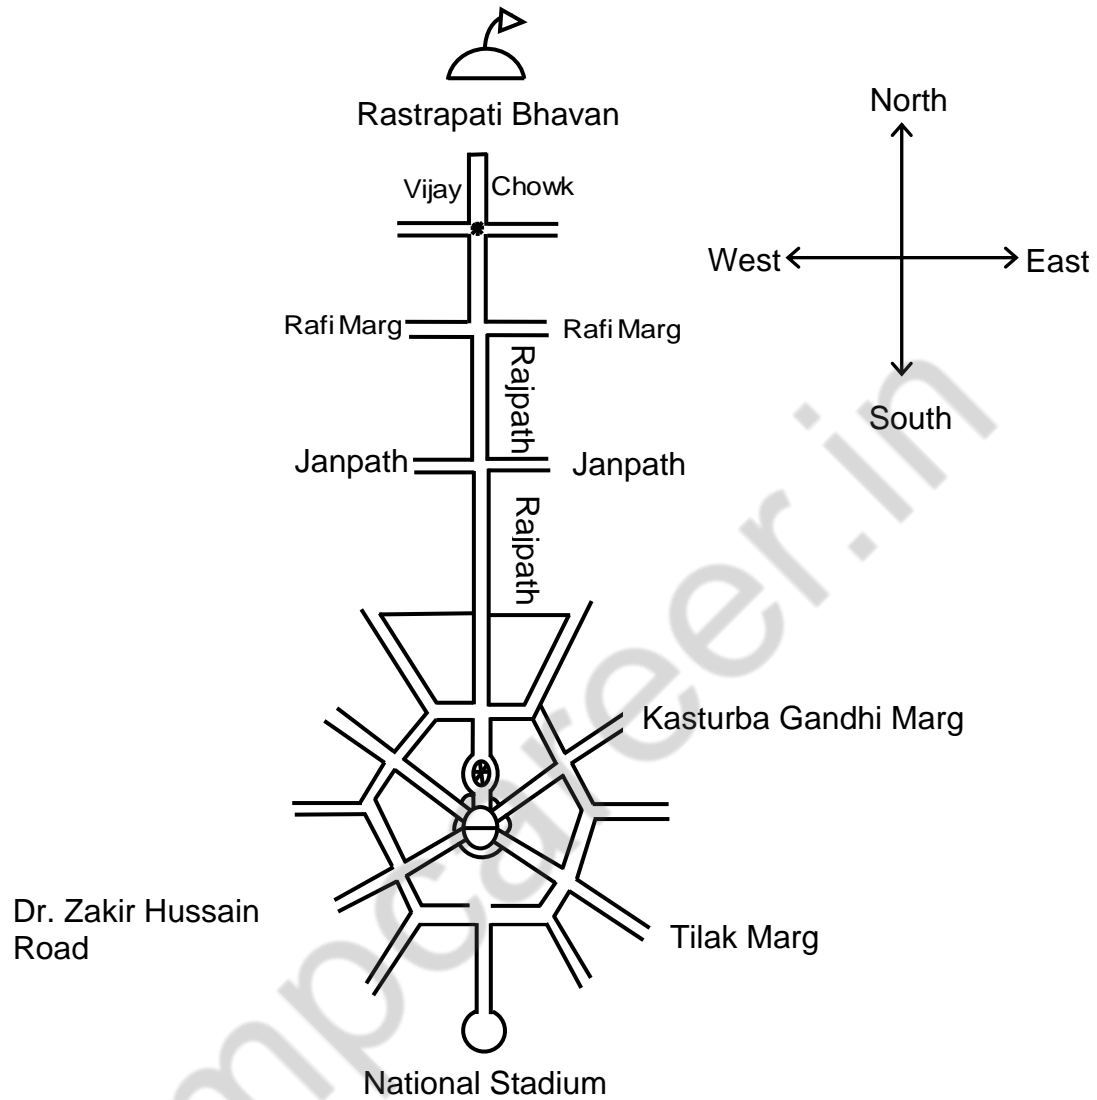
Rastrapati Bhavan

North

West

East

South

Vijay Chowk

Rafi Marg

Rafi Marg

Rajpath

Janpath

Janpath

Rajpath

Kasturba Gandhi Marg

Dr. Zakir Hussain Road

Tilak Marg

National Stadium

jagranjosh.com